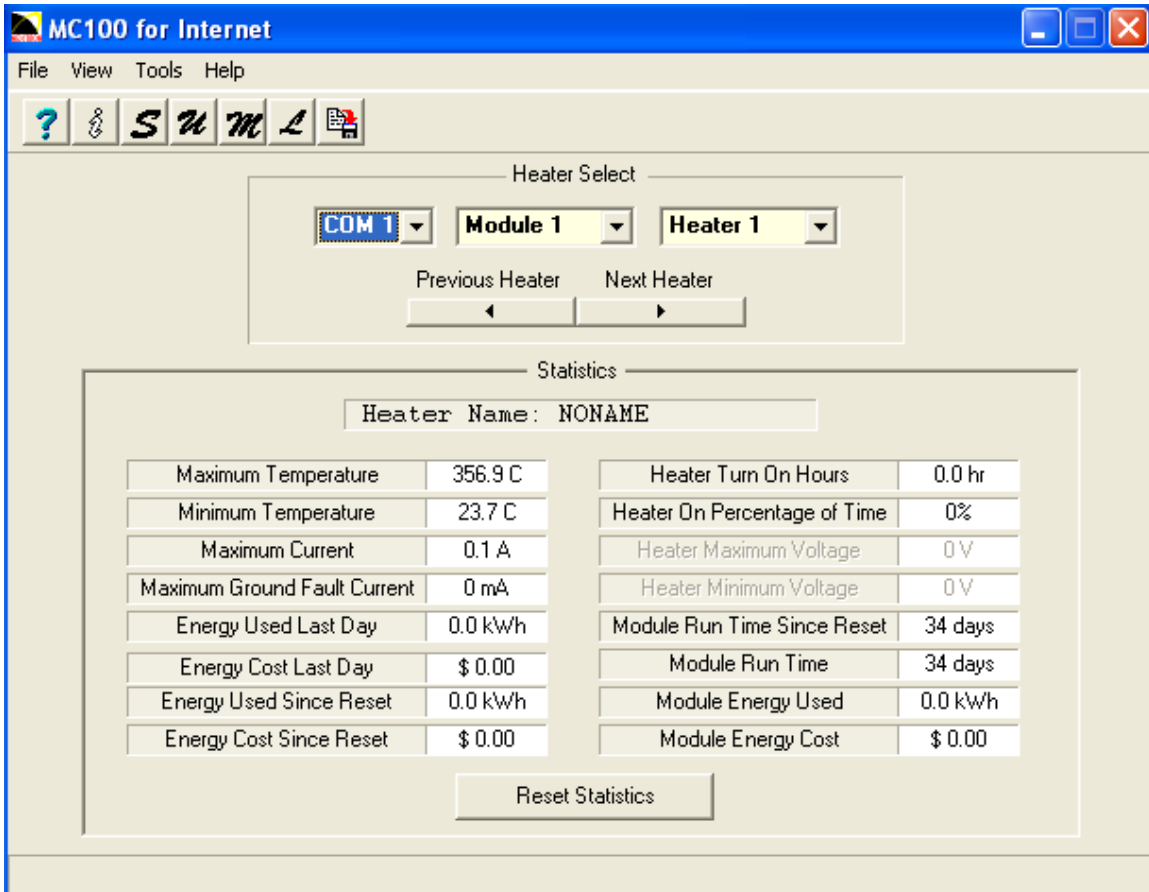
MC100 for Internet

File View Tools Help

? S U M L

Heater Select

COM 1 Module 1 Heater 1

Previous Heater Next Heater

Statistics

Heater Name: NONAME

| | | | |
|---|---|---|---|
| Maximum Temperature | 356.9 C | Heater Turn On Hours | 0.0 hr |
| Minimum Temperature | 23.7 C | Heater On Percentage of Time | 0% |
| Maximum Current | 0.1 A | Heater Maximum Voltage | 0 V |
| Maximum Ground Fault Current | 0 mA | Heater Minimum Voltage | 0 V |
| Energy Used Last Day | 0.0 kWh | Module Run Time Since Reset | 34 days |
| Energy Cost Last Day | $ 0.00 | Module Run Time | 34 days |
| Energy Used Since Reset | 0.0 kWh | Module Energy Used | 0.0 kWh |
| Energy Cost Since Reset | $ 0.00 | Module Energy Cost | $ 0.00 |

Reset Statistics